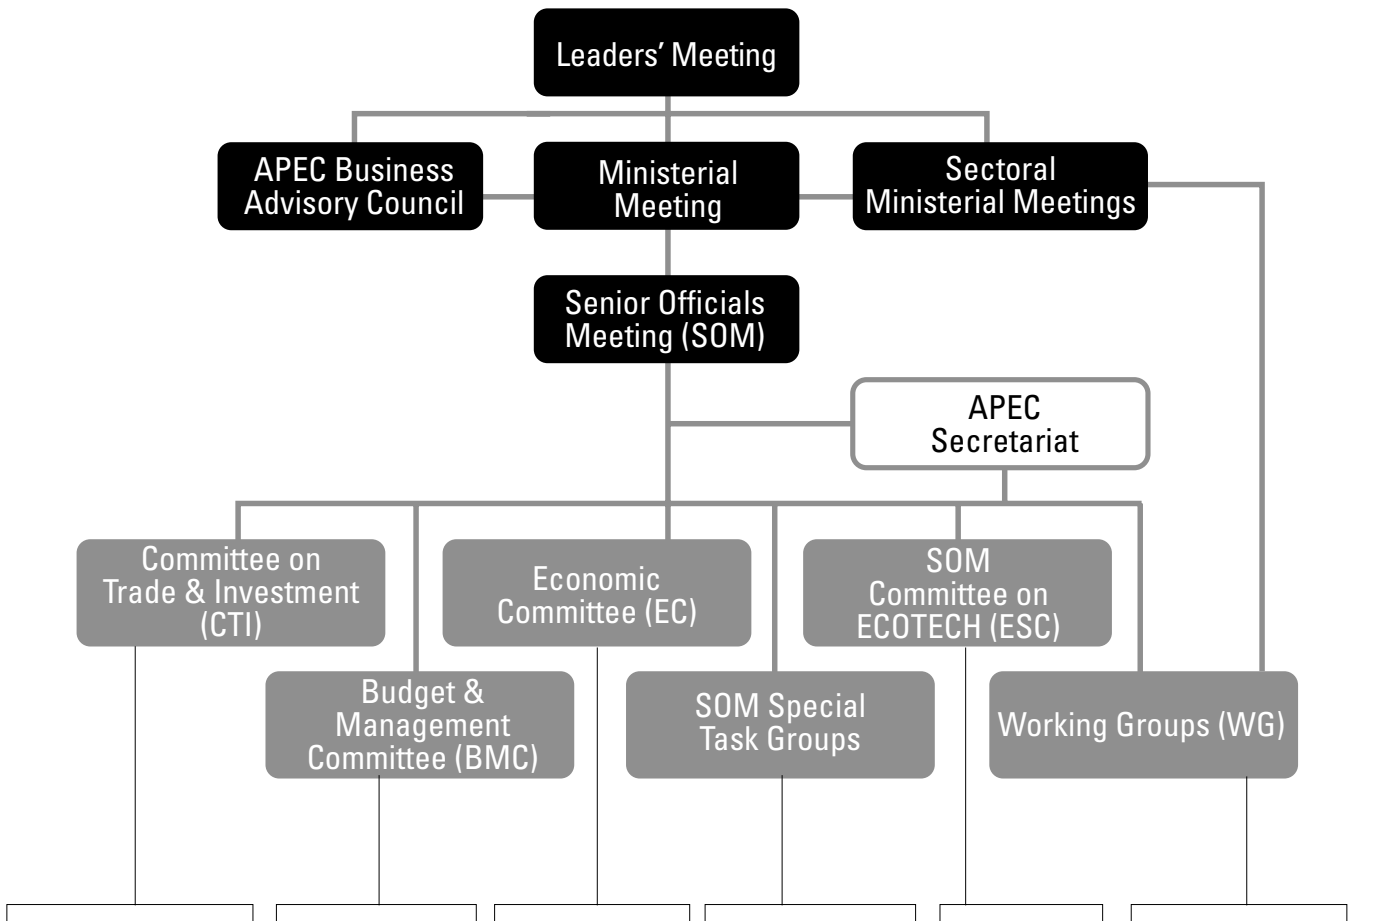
Leaders' Meeting

APEC Business Advisory Council

Ministerial Meeting

Sectoral Ministerial Meetings

Senior Officials Meeting (SOM)

APEC Secretariat

Committee on Trade & Investment (CTI)

Economic Committee (EC)

SOM Committee on ECOTECH (ESC)

Budget & Management Committee (BMC)

SOM Special Task Groups

Working Groups (WG)